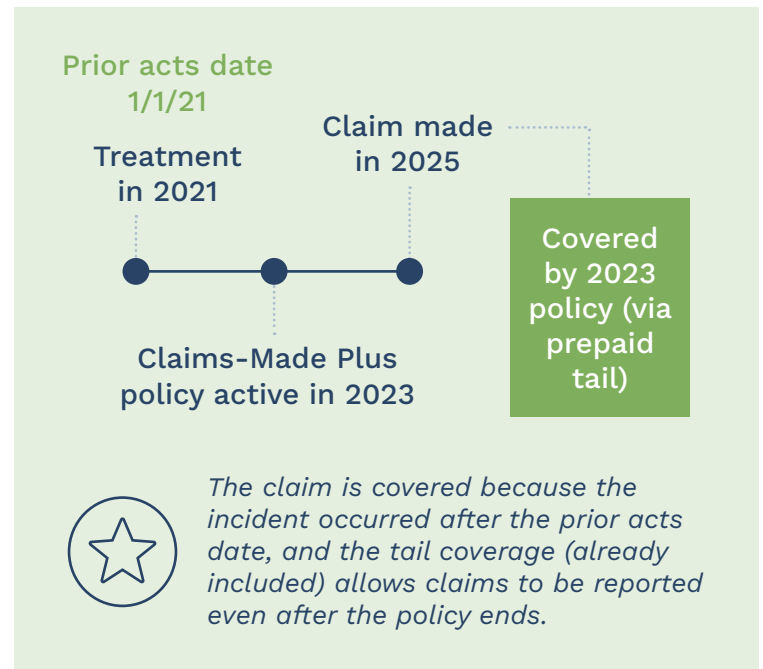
Prior acts date
1/1/21

Treatment in 2021

Claim made in 2025

Covered by 2023 policy (via prepaid tail)

Claims-Made Plus policy active in 2023

The claim is covered because the incident occurred after the prior acts date, and the tail coverage (already included) allows claims to be reported even after the policy ends.